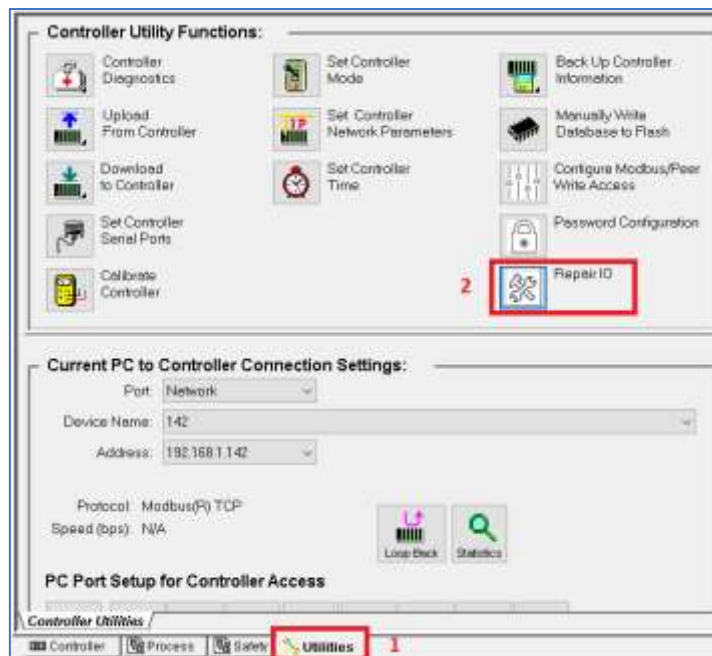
Controller Utility Functions:

Controller Diagnostics

Upload From Controller

Download to Controller

Set Controller Serial Ports

Calibrate Controller

Set Controller Mode

Set Controller Network Parameters

Set Controller Time

Back Up Controller Information

Manually Write Database to Flash

Configure Modbus/Peer Write Access

Password Configuration

2

Repair IO

Current PC to Controller Connection Settings:

Port: Network

Device Name: 142

Address: 192.168.1.142

Protocol: Modbus(R) TCP

Speed (bps): N/A

Loop Back

Statistics

PC Port Setup for Controller Access

Controller Utilities

Controller | Process | Safety | Utilities 1